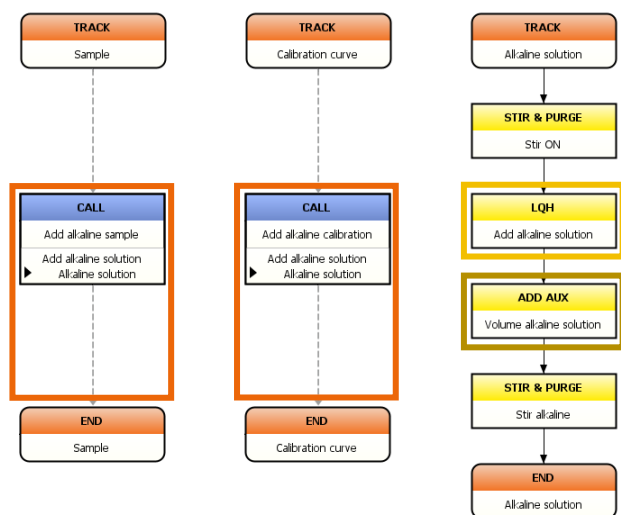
TRACK
Sample

CALL
Add alkaline sample
Add alkaline solution
Alkaline solution

END
Sample

TRACK
Calibration curve

CALL
Add alkaline calibration
Add alkaline solution
Alkaline solution

END
Calibration curve

TRACK
Alkaline solution

STIR & PURGE
Stir ON

LQH
Add alkaline solution

ADD AUX
Volume alkaline solution

STIR & PURGE
Stir alkaline

END
Alkaline solution